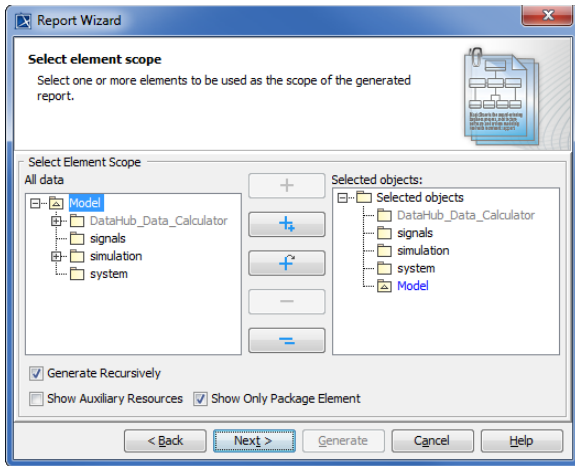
Report Wizard

Select element scope

Select one or more elements to be used as the scope of the generated report.

Select Element Scope

All data

Model
DataHub_Data_Calculator
signals
simulation
system

Selected objects:

Selected objects
DataHub_Data_Calculator
signals
simulation
system
Model

Generate Recursively

Show Auxiliary Resources

Show Only Package Element

< Back

Next >

Generate

Cancel

Help